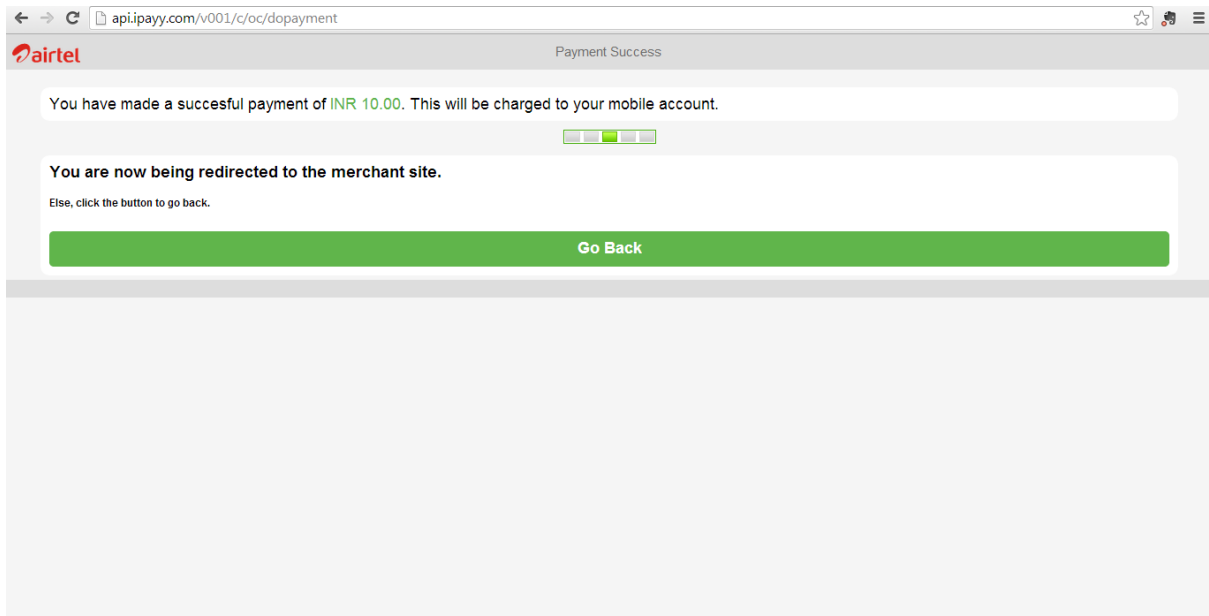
api.ipayy.com/v001/c/oc/dopayment

airtel

Payment Success

You have made a succesful payment of INR 10.00. This will be charged to your mobile account.

You are now being redirected to the merchant site.

Else, click the button to go back.

Go Back